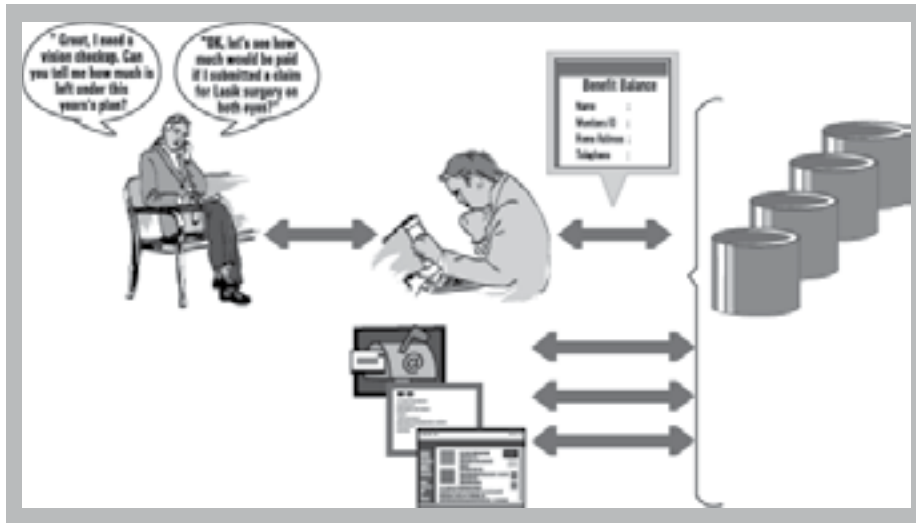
" Great, I need a vision checkup. Can you tell me how much is left under this year's plan?

"OK, let's see how much would be paid if I submitted a claim for Lasik surgery on both eyes?"

Benefit Balance
Name :
Members ID :
Home Address :
Telephone :